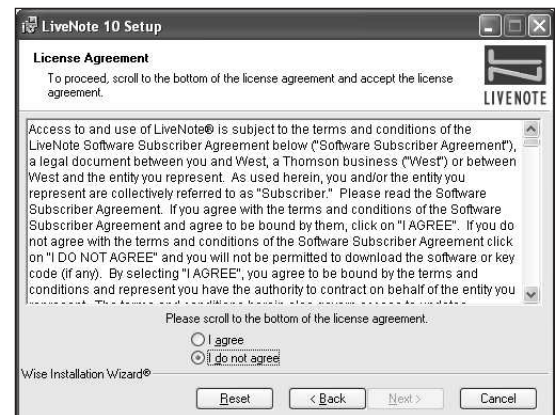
LiveNote 10 Setup

License Agreement

To proceed, scroll to the bottom of the license agreement and accept the license agreement.

LIVENOTE

Access to and use of LiveNote® is subject to the terms and conditions of the LiveNote Software Subscriber Agreement below ("Software Subscriber Agreement"), a legal document between you and West, a Thomson business ("West") or between West and the entity you represent. As used herein, you and/or the entity you represent are collectively referred to as "Subscriber." Please read the Software Subscriber Agreement. If you agree with the terms and conditions of the Software Subscriber Agreement and agree to be bound by them, click on "I AGREE". If you do not agree with the terms and conditions of the Software Subscriber Agreement click on "I DO NOT AGREE" and you will not be permitted to download the software or key code (if any). By selecting "I AGREE", you agree to be bound by the terms and conditions and represent you have the authority to contract on behalf of the entity you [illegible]

Please scroll to the bottom of the license agreement.

I agree

I do not agree

Wise Installation Wizard®

Reset

< Back

Next >

Cancel